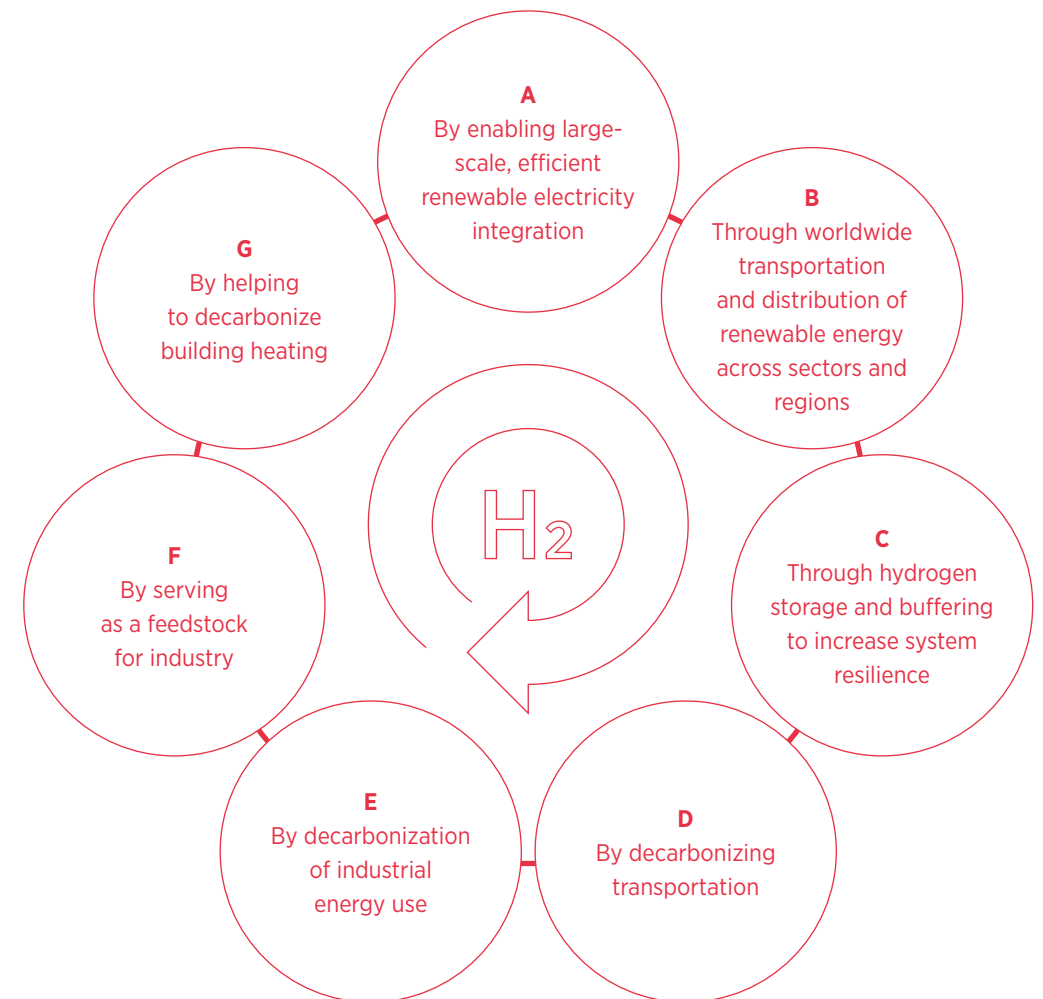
A
By enabling large-scale, efficient renewable electricity integration

B
Through worldwide transportation and distribution of renewable energy across sectors and regions

C
Through hydrogen storage and buffering to increase system resilience

D
By decarbonizing transportation

E
By decarbonization of industrial energy use

F
By serving as a feedstock for industry

G
By helping to decarbonize building heating

$H_2$